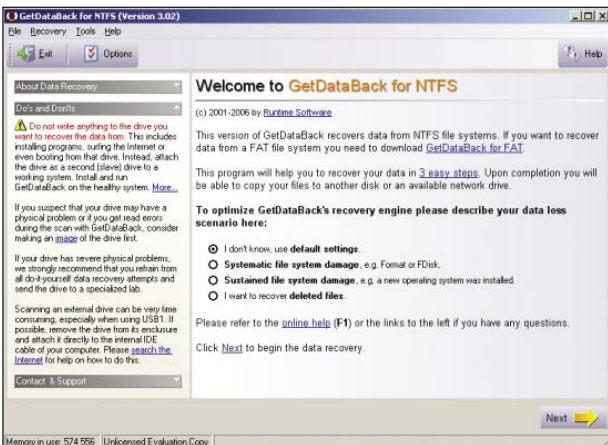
GetDataBack for NTFS (Version 3.02)

File Recovery Tools Help

Exit Options Help

About Data Recovery

Do's and Don'ts

Do not write anything to the drive you want to recover the data from. This includes installing programs, surfing the Internet or even booting from that drive. Instead, attach the drive as a second (slave) drive to a working system. Install and run GetDataBack on the healthy system. More...

If you suspect that your drive may have a physical problem or if you get read errors during the scan with GetDataBack, consider making an image of the drive first.

If your drive has severe physical problems, we strongly recommend that you refrain from all do-it-yourself data recovery attempts and send the drive to a specialized lab.

Scanning an external drive can be very time consuming, especially when using USB1. If possible, remove the drive from its enclosure and attach it directly to the internal IDE cable of your computer. Please search the Internet for help on how to do this.

Contact & Support

Welcome to GetDataBack for NTFS

(c) 2001-2006 by Runtime Software

This version of GetDataBack recovers data from NTFS file systems. If you want to recover data from a FAT file system you need to download GetDataBack for FAT.

This program will help you to recover your data in 3 easy steps. Upon completion you will be able to copy your files to another disk or an available network drive.

To optimize GetDataBack's recovery engine please describe your data loss scenario here:

I don't know, use default settings.

Systematic file system damage, e.g. Format or FDisk.

Sustained file system damage, e.g. a new operating system was installed.

I want to recover deleted files.

Please refer to the online help (F1) or the links to the left if you have any questions.

Click Next to begin the data recovery.

Next

Memory in use: 574 556 Unlicensed Evaluation Copy